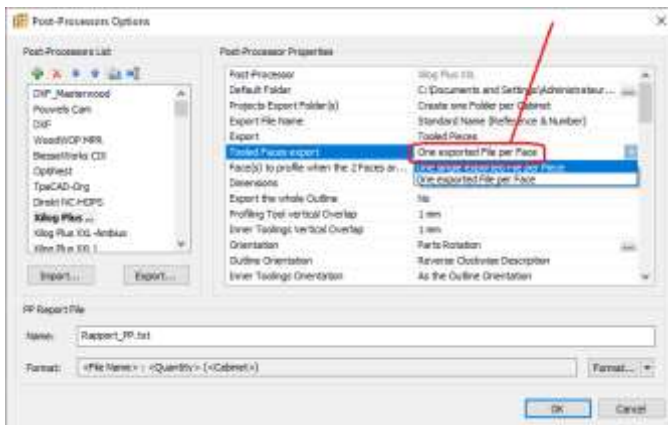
Post-Processors Options

Post-Processors List

DXF_Masterwood
Pouvels Cam
DXF
WoodWOP MPR
BiesseWorks CIX
Optiwest
TpaCAD-Org
Direkt NC HOPS
Xilog Plus ...
Xilog Plus XXL-Ambius
Xilog Plus XXL I

Import... Export...

Post-Processor Properties

| | |
|---|---|
| Post-Processor | Xilog Plus XXL |
| Default Folder | C:\Documents and Settings\Administrateur... |
| Projects Export Folder(s) | Create one Folder per Cabinet |
| Export File Name | Standard Name (Reference & Number) |
| Export | Tooled Pieces |
| Tooled Faces export | One exported File per Face |
| Face(s) to profile when the 2 Faces ar... | One large exported per Piece |
| Dimensions | One exported File per Face |
| Export the whole Outline | No |
| Profiling Tool vertical Overlap | 1 mm |
| Inner Toolings Vertical Overlap | 1 mm |
| Orientation | Parts Rotation |
| Outline Orientation | Reverse Clockwise Description |
| Inner Toolings Orientation | As the Outline Orientation |

PP Report File

Name: Rapport_PP.txt

Format: <File Name> ; <Quantity> (<Cabinet>)

Format...

OK Cancel